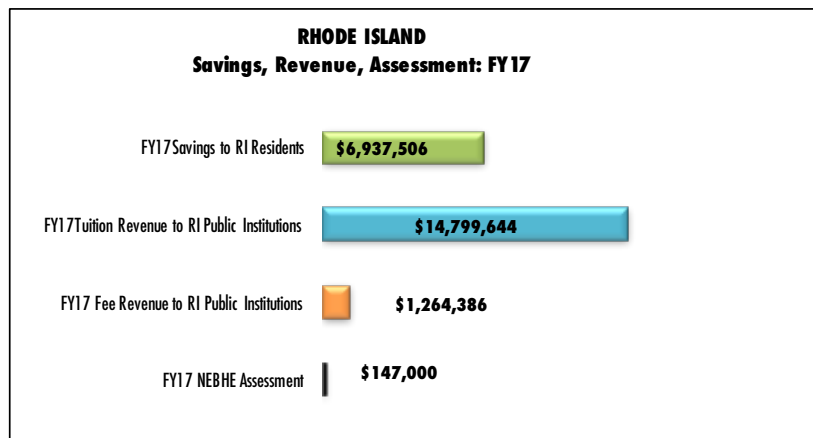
RHODE ISLAND
Savings, Revenue, Assessment: FY17

FY17Savings to RI Residents
$6,937,506

FY17Tuition Revenue to RI Public Institutions
$14,799,644

FY17 Fee Revenue to RI Public Institutions
$1,264,386

FY17 NEBHE Assessment
$147,000